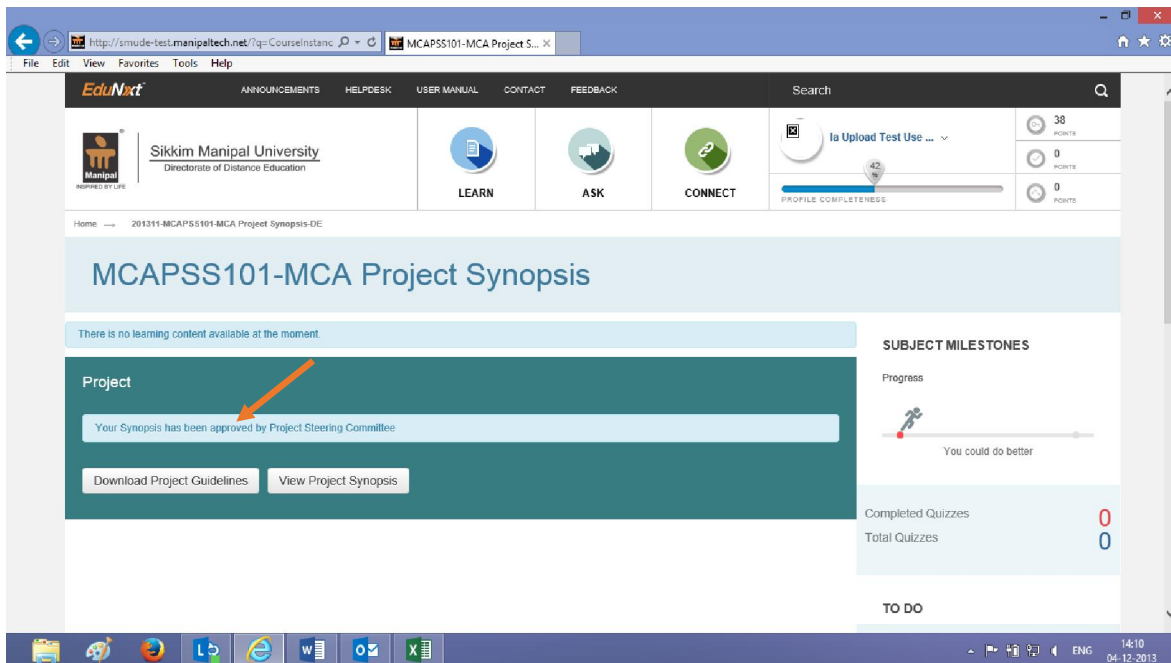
http://smude-test.manipaltech.net/?q=CourseInstanc
MCAPSS101-MCA Project S...

File Edit View Favorites Tools Help

EduNxt ANNOUNCEMENTS HELPDESK USER MANUAL CONTACT FEEDBACK Search

Manipal INSPIRED BY LIFE

Sikkim Manipal University
Directorate of Distance Education

LEARN ASK CONNECT

Ia Upload Test Use ...

42 %

PROFILE COMPLETENESS

38 POINTS
0 POINTS
0 POINTS

Home → 201311-MCAPSS101-MCA Project Synopsis-DE

MCAPSS101-MCA Project Synopsis

There is no learning content available at the moment.

Project

Your Synopsis has been approved by Project Steering Committee

Download Project Guidelines
View Project Synopsis

SUBJECT MILESTONES

Progress

You could do better

Completed Quizzes 0
Total Quizzes 0

TO DO

ENG 14:10 04-12-2013